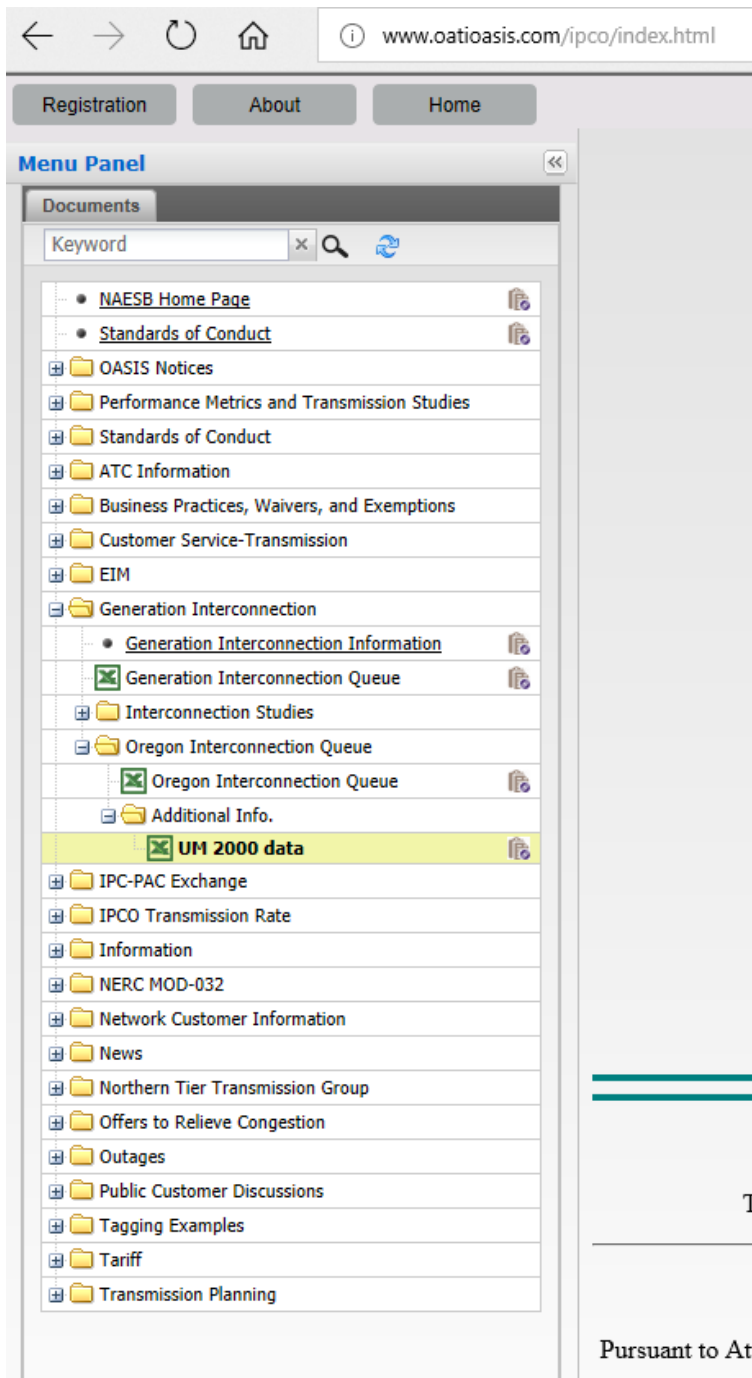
www.oatioasis.com/ipco/index.html

Registration
About
Home

Menu Panel

Documents

Keyword

NAESB Home Page
Standards of Conduct
OASIS Notices
Performance Metrics and Transmission Studies
Standards of Conduct
ATC Information
Business Practices, Waivers, and Exemptions
Customer Service-Transmission
EIM
Generation Interconnection
Generation Interconnection Information
Generation Interconnection Queue
Interconnection Studies
Oregon Interconnection Queue
Oregon Interconnection Queue
Additional Info.
UM 2000 data
IPC-PAC Exchange
IPCO Transmission Rate
Information
NERC MOD-032
Network Customer Information
News
Northern Tier Transmission Group
Offers to Relieve Congestion
Outages
Public Customer Discussions
Tagging Examples
Tariff
Transmission Planning

T

Pursuant to At